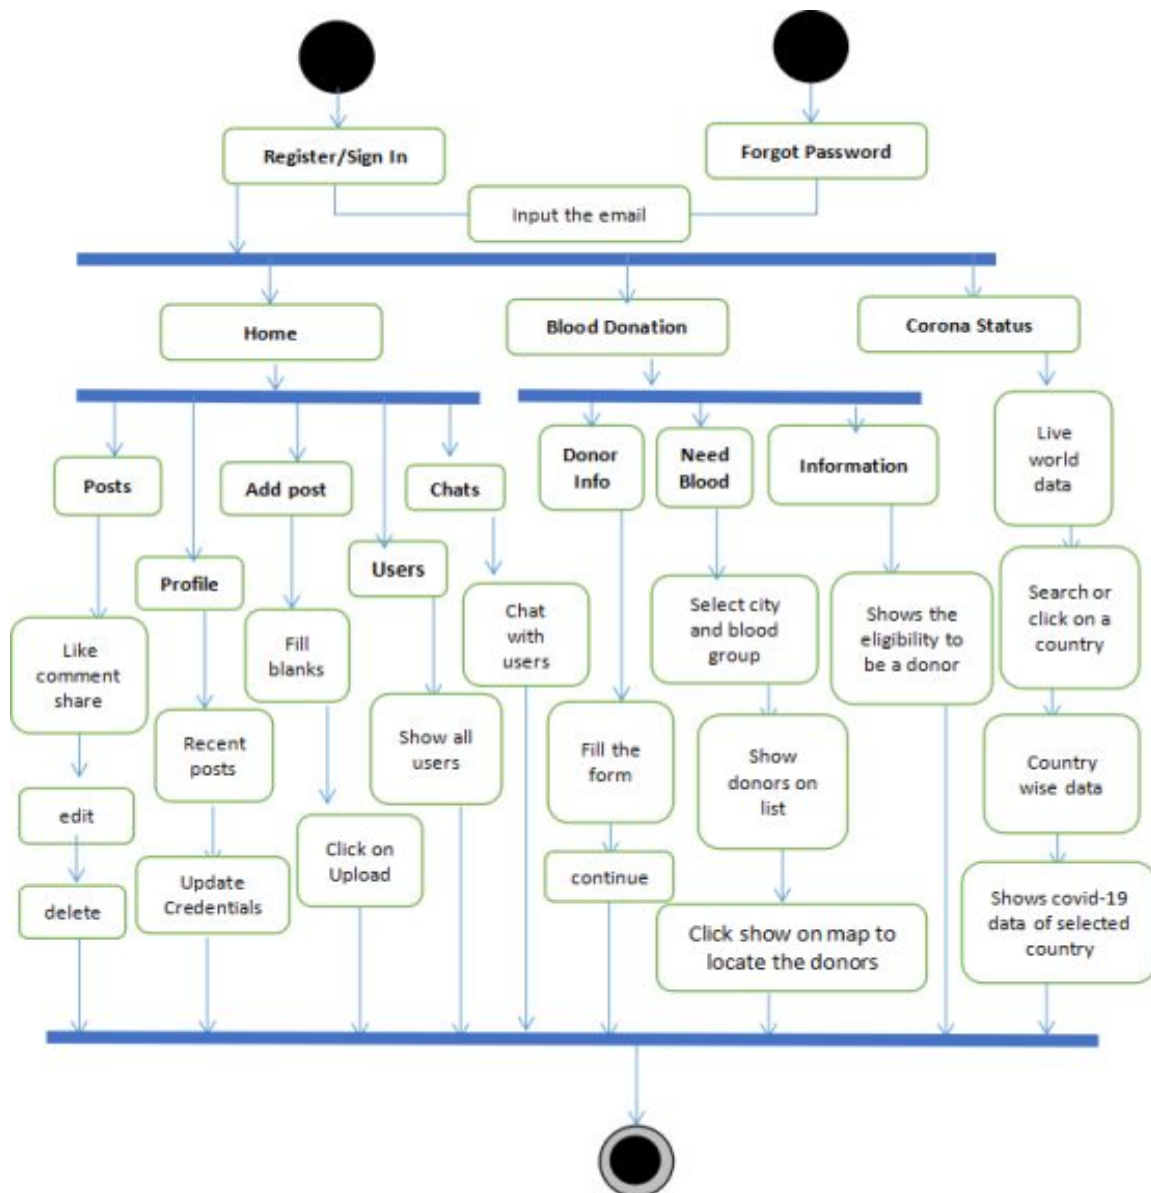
Register/Sign In

Forgot Password

Input the email

Home

Blood Donation

Corona Status

Posts

Profile

Add post

Users

Chats

Donor Info

Need Blood

Information

Live world data

Like comment share

Fill blanks

Chat with users

Select city and blood group

Shows the eligibility to be a donor

Search or click on a country

Recent posts

Show all users

Fill the form

Show donors on list

Country wise data

edit

Click on Upload

continue

delete

Update Credentials

Click show on map to locate the donors

Shows covid-19 data of selected country